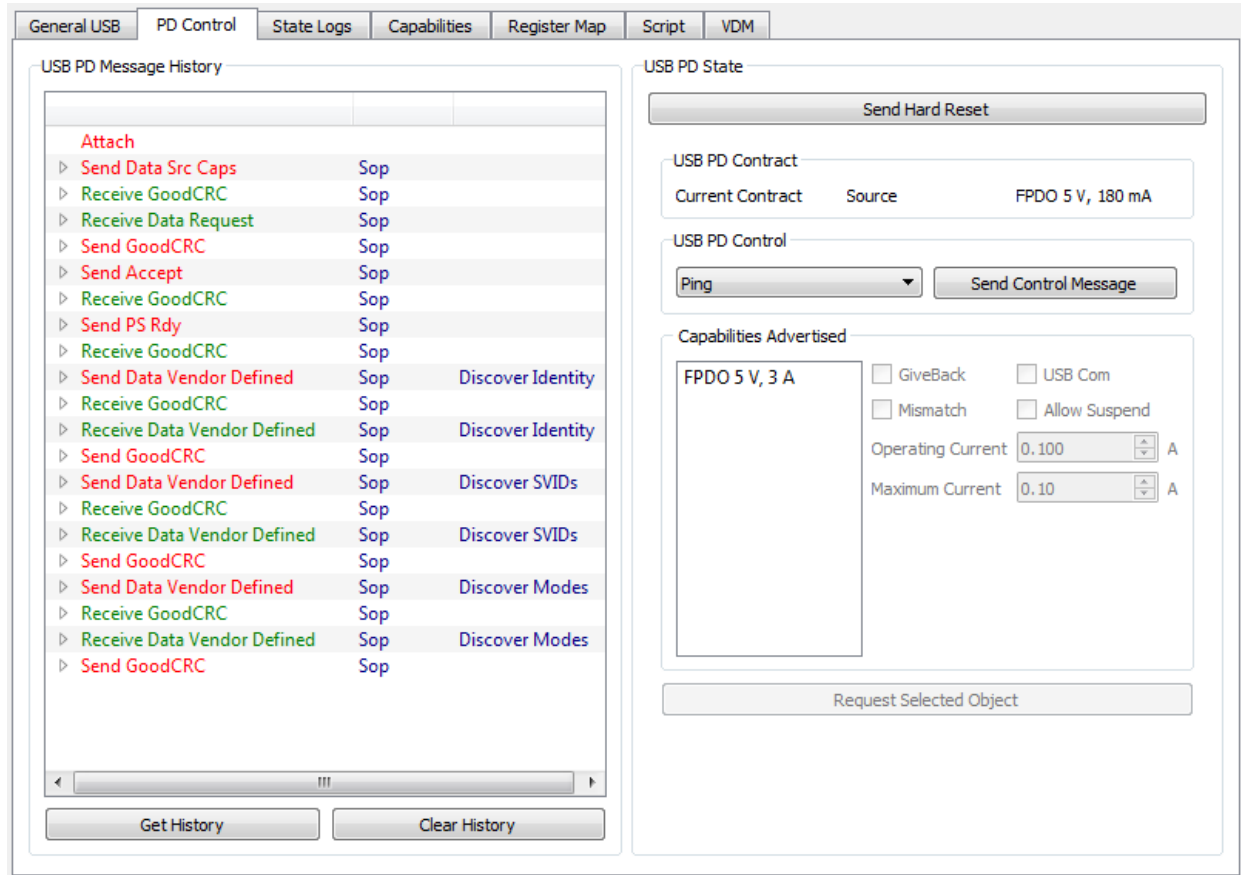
General USB | PD Control | State Logs | Capabilities | Register Map | Script | VDM

USB PD Message History

| | | |
|---|---|---|
| Attach | | |
| Send Data Src Caps | Sop | |
| Receive GoodCRC | Sop | |
| Receive Data Request | Sop | |
| Send GoodCRC | Sop | |
| Send Accept | Sop | |
| Receive GoodCRC | Sop | |
| Send PS Rdy | Sop | |
| Receive GoodCRC | Sop | |
| Send Data Vendor Defined | Sop | Discover Identity |
| Receive GoodCRC | Sop | |
| Receive Data Vendor Defined | Sop | Discover Identity |
| Send GoodCRC | Sop | |
| Send Data Vendor Defined | Sop | Discover SVIDs |
| Receive GoodCRC | Sop | |
| Receive Data Vendor Defined | Sop | Discover SVIDs |
| Send GoodCRC | Sop | |
| Send Data Vendor Defined | Sop | Discover Modes |
| Receive GoodCRC | Sop | |
| Receive Data Vendor Defined | Sop | Discover Modes |
| Send GoodCRC | Sop | |

Get History
Clear History

USB PD State
Send Hard Reset

USB PD Contract
Current Contract Source FPDO 5 V, 180 mA

USB PD Control
Ping
Send Control Message

Capabilities Advertised
FPDO 5 V, 3 A
GiveBack
USB Com
Mismatch
Allow Suspend
Operating Current 0.100 A
Maximum Current 0.10 A

Request Selected Object